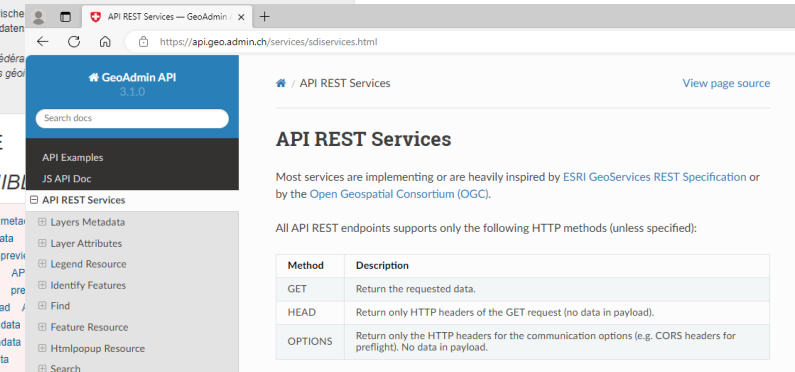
API REST Services — GeoAdmin

https://api.geo.admin.ch/services/sdiservices.html

GeoAdmin API
3.1.0

Search docs

API Examples
JS API Doc
API REST Services
Layers Metadata
Layer Attributes
Legend Resource
Identify Features
Find
Feature Resource
Htmlpopup Resource
Search

API REST Services

View page source

API REST Services

Most services are implementing or are heavily inspired by ESRI GeoServices REST Specification or by the Open Geospatial Consortium (OGC).

All API REST endpoints supports only the following HTTP methods (unless specified):

| Method | Description |
|---|---|
| GET | Return the requested data. |
| HEAD | Return only HTTP headers of the GET request (no data in payload). |
| OPTIONS | Return only the HTTP headers for the communication options (e.g. CORS headers for preflight). No data in payload. |